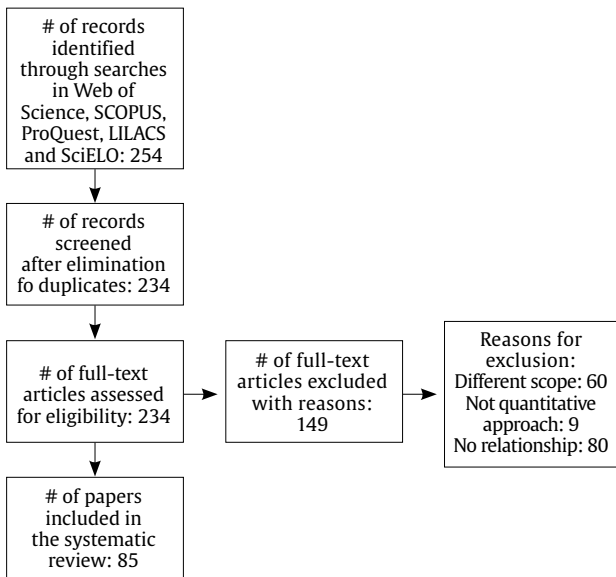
# of records identified through searches in Web of Science, SCOPUS, ProQuest, LILACS and SciELO: 254

# of records screened after elimination fo duplicates: 234

# of full-text articles assessed for eligibility: 234

# of full-text articles excluded with reasons: 149

Reasons for exclusion:
Different scope: 60
Not quantitative approach: 9
No relationship: 80

# of papers included in the systematic review: 85